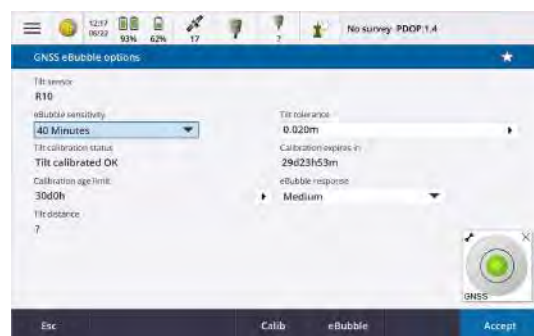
12:17 06/22 93% 62% 17 ? No survey PDOP:1.4

GNSS eBubble options

Tilt sensor
R10

eBubble sensitivity
40 Minutes

Tilt tolerance
0.020m

Tilt calibration status
Tilt calibrated OK

Calibration expires in
29d23h53m

Calibration age limit
30d0h

eBubble response
Medium

Tilt distance
?

GNSS

Esc
Calib
eBubble
Accept